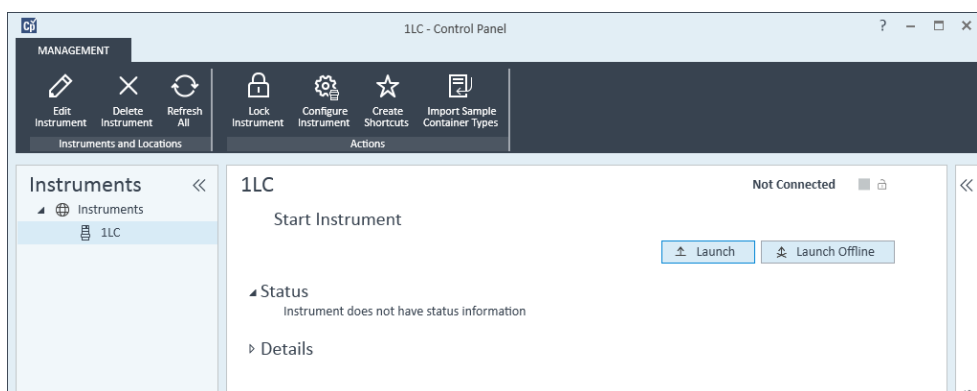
1LC - Control Panel

? – □ ×

MANAGEMENT

Edit Instrument
Delete Instrument
Refresh All
Instruments and Locations

Lock Instrument
Configure Instrument
Create Shortcuts
Import Sample Container Types
Actions

Instruments «
Instruments
1LC

1LC
Not Connected

Start Instrument

Launch
Launch Offline

Status
Instrument does not have status information

Details

«